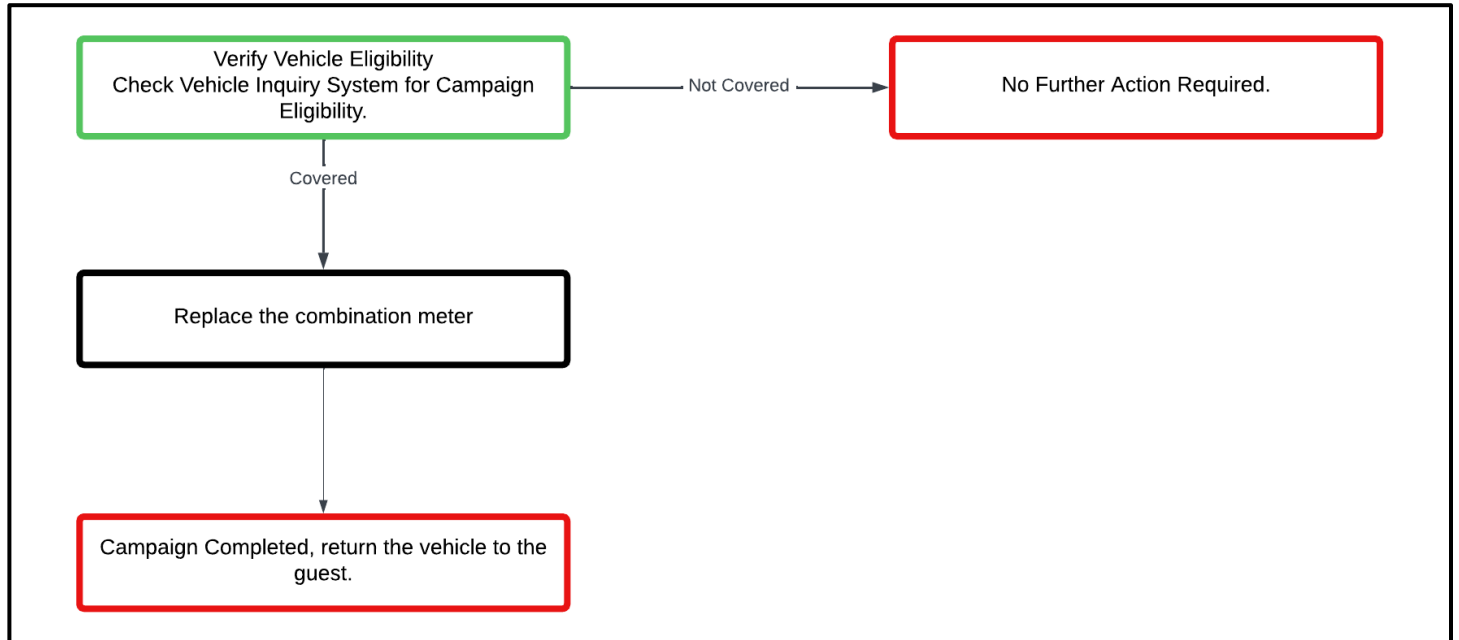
Verify Vehicle Eligibility
Check Vehicle Inquiry System for Campaign Eligibility.

Not Covered

No Further Action Required.

Covered

Replace the combination meter

Campaign Completed, return the vehicle to the guest.